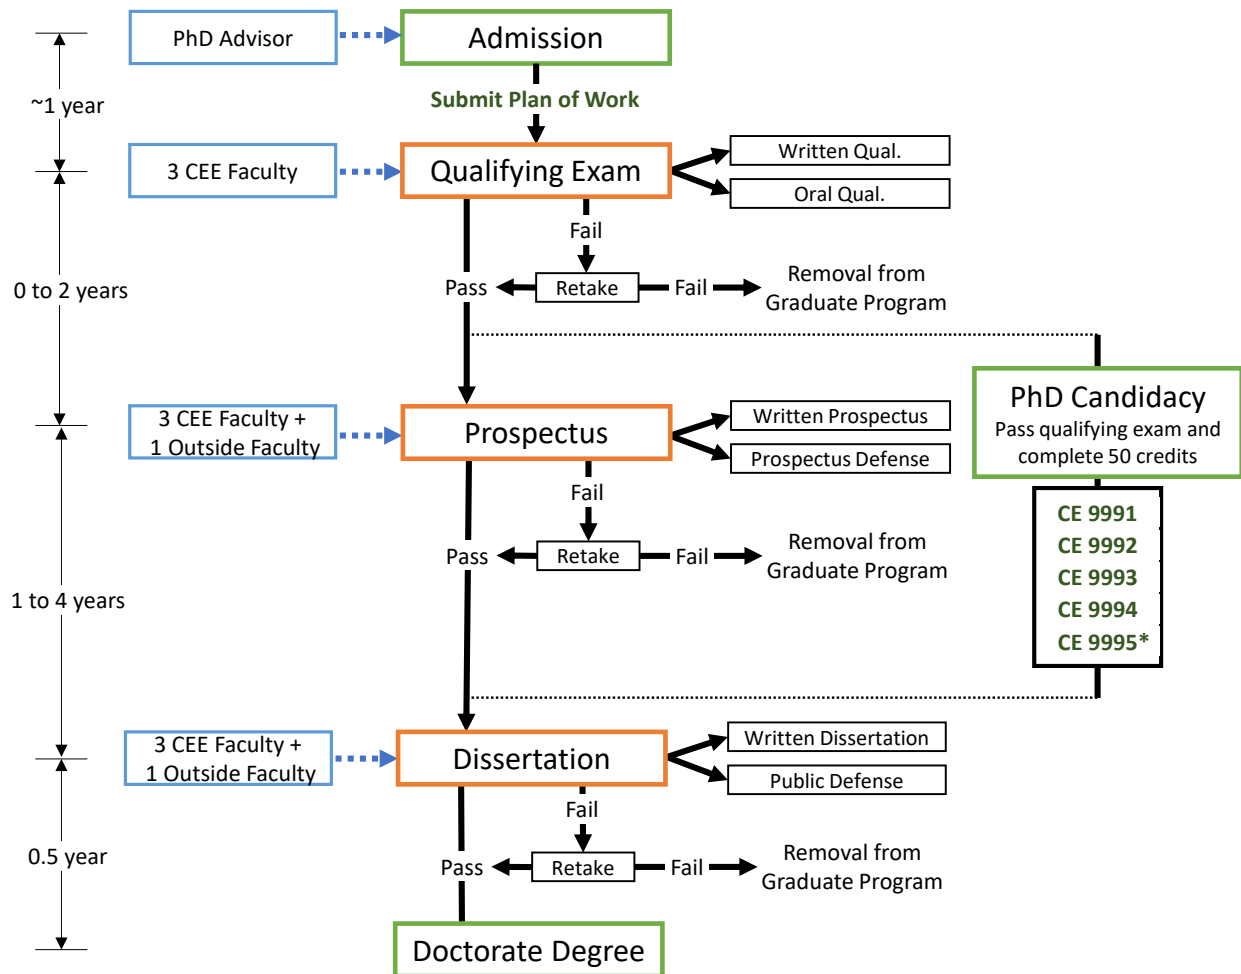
PhD Advisor
Admission
~1 year
Submit Plan of Work
3 CEE Faculty
Qualifying Exam
Written Qual.
Oral Qual.
Fail
0 to 2 years
Pass
Retake
Fail
Removal from Graduate Program
PhD Candidacy
Pass qualifying exam and complete 50 credits
3 CEE Faculty + 1 Outside Faculty
Prospectus
Written Prospectus
Prospectus Defense
Fail
Pass
Retake
Fail
Removal from Graduate Program
CE 9991
CE 9992
CE 9993
CE 9994
CE 9995*
1 to 4 years
3 CEE Faculty + 1 Outside Faculty
Dissertation
Written Dissertation
Public Defense
Fail
0.5 year
Pass
Retake
Fail
Removal from Graduate Program
Doctorate Degree